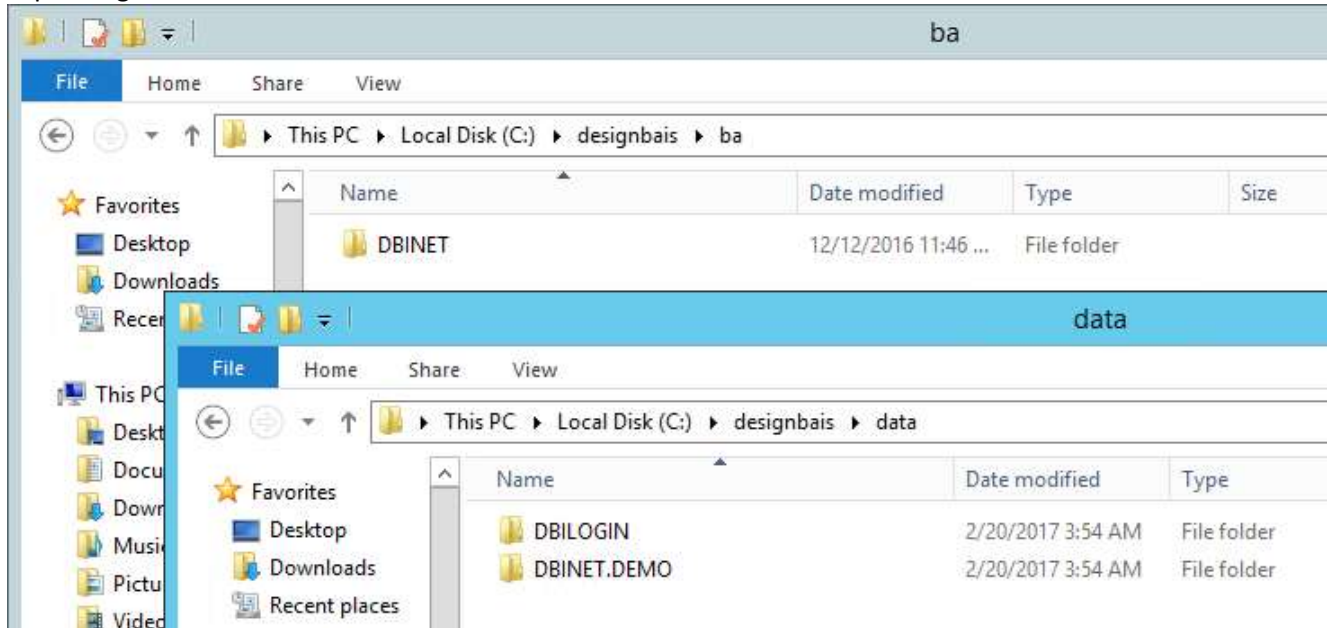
ba

File Home Share View

This PC ▸ Local Disk (C:) ▸ designbais ▸ ba

Favorites
Desktop
Downloads
Recen

This PC
Deskt
Docu
Down
Musi
Pictu
Vide

| Name | Date modified | Type | Size |
|---|---|---|---|
| DBINET | 12/12/2016 11:46 ... | File folder | |

data

File Home Share View

This PC ▸ Local Disk (C:) ▸ designbais ▸ data

Favorites
Desktop
Downloads
Recent places

| Name | Date modified | Type |
|---|---|---|
| DBILOGIN | 2/20/2017 3:54 AM | File folder |
| DBINET.DEMO | 2/20/2017 3:54 AM | File folder |